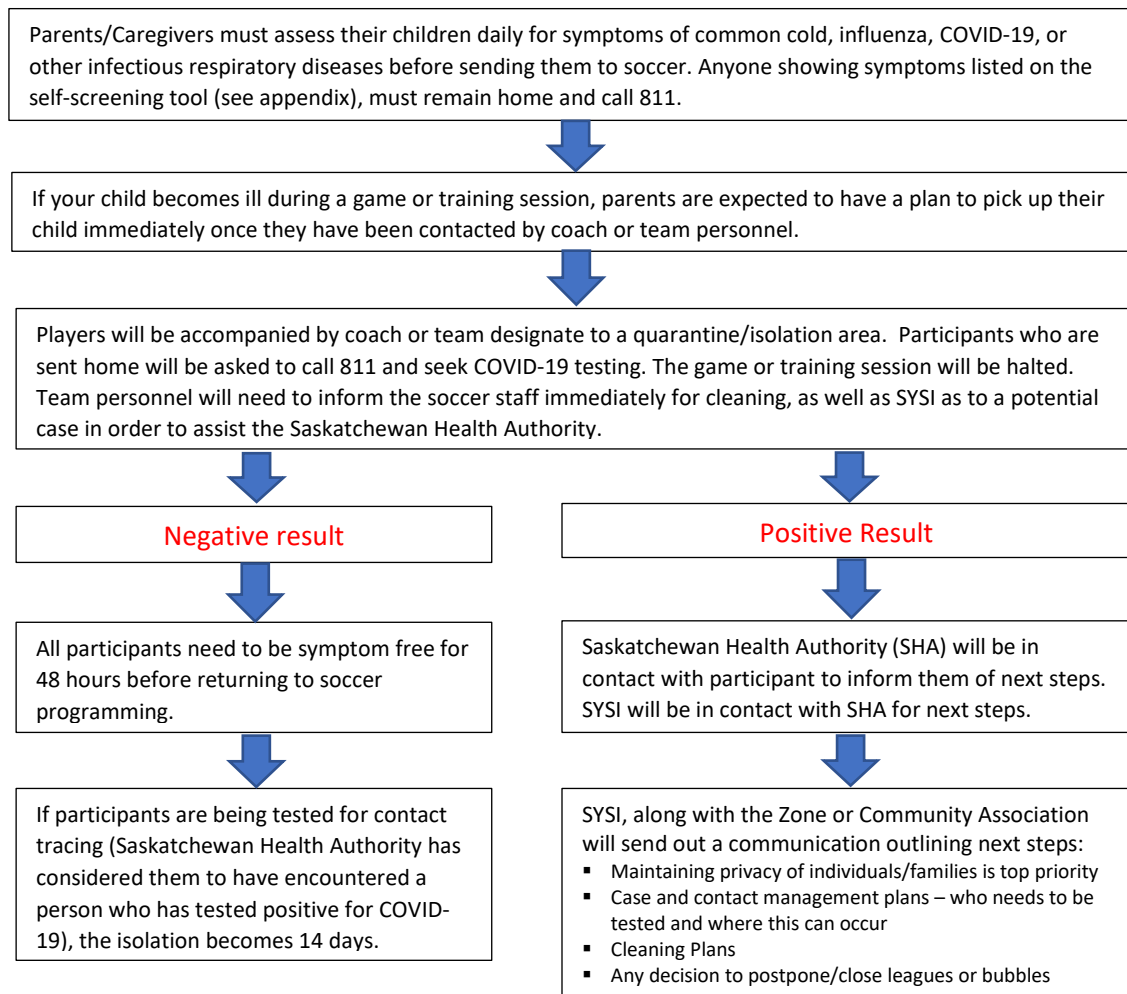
Parents/Caregivers must assess their children daily for symptoms of common cold, influenza, COVID-19, or other infectious respiratory diseases before sending them to soccer. Anyone showing symptoms listed on the self-screening tool (see appendix), must remain home and call 811.

If your child becomes ill during a game or training session, parents are expected to have a plan to pick up their child immediately once they have been contacted by coach or team personnel.

Players will be accompanied by coach or team designate to a quarantine/isolation area. Participants who are sent home will be asked to call 811 and seek COVID-19 testing. The game or training session will be halted. Team personnel will need to inform the soccer staff immediately for cleaning, as well as SYSI as to a potential case in order to assist the Saskatchewan Health Authority.

Negative result

All participants need to be symptom free for 48 hours before returning to soccer programming.

If participants are being tested for contact tracing (Saskatchewan Health Authority has considered them to have encountered a person who has tested positive for COVID-19), the isolation becomes 14 days.

Positive Result

Saskatchewan Health Authority (SHA) will be in contact with participant to inform them of next steps. SYSI will be in contact with SHA for next steps.

SYSI, along with the Zone or Community Association will send out a communication outlining next steps:
- Maintaining privacy of individuals/families is top priority
- Case and contact management plans – who needs to be tested and where this can occur
- Cleaning Plans
- Any decision to postpone/close leagues or bubbles